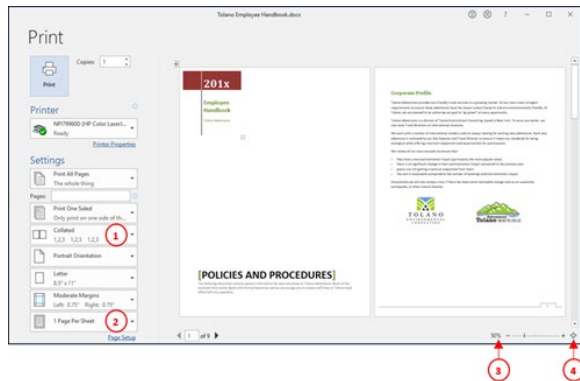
Tolano Employee Handbook.docx

Print

Copies: 1

Print

Printer

NPI79960D (HP Color LaserJ...
Ready

Printer Properties

Settings

Print All Pages
The whole thing

Pages:

Print One Sided
Only print on one side of th...

Collated
1,2,3 1,2,3 1,2,3

1

Portrait Orientation

Letter
8.5" x 11"

Moderate Margins
Left: 0.75" Right: 0.75"

1 Page Per Sheet

2

Page Setup

201x

Employee Handbook

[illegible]

[POLICIES AND PROCEDURES]

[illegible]

Corporate Profile

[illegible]

TOLANO

Tolano

1 of 9

50%

3

4